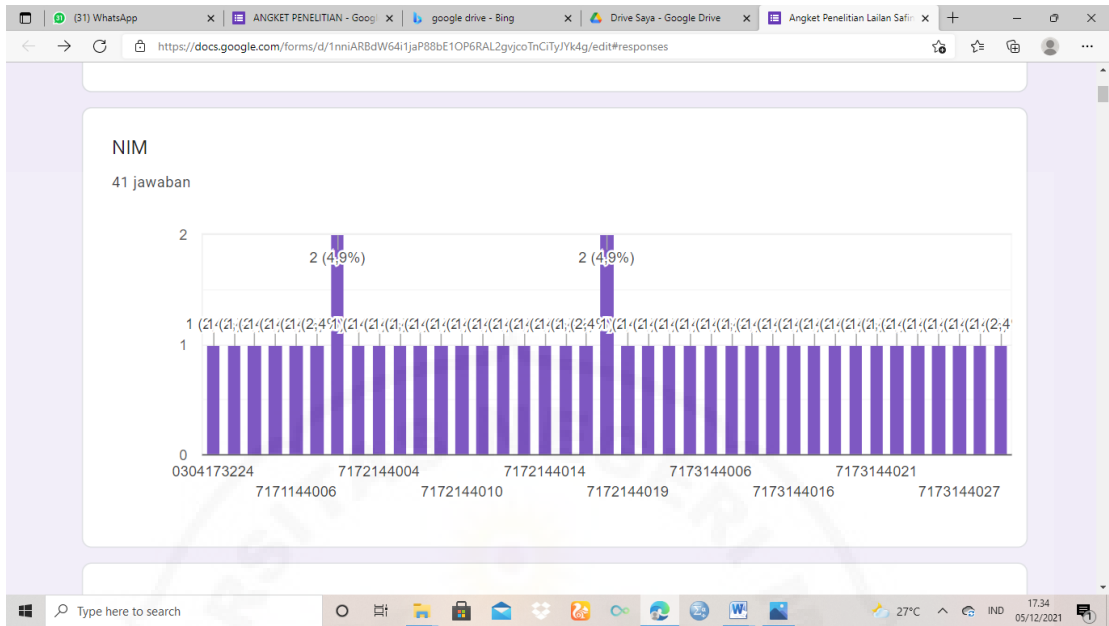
(31) WhatsApp
ANGKET PENELITIAN - Googl
google drive - Bing
Drive Saya - Google Drive
Angket Penelitian Lailan Safir

https://docs.google.com/forms/d/1nniARBdW64i1jaP88bE1OP6RAL2gvjcoTnCiTyJYk4g/edit#responses

NIM

41 jawaban

2
1
0

2 (4,9%)
2 (4,9%)

1 (2,4%)

0304173224
7171144006
7172144004
7172144010
7172144014
7172144019
7173144006
7173144016
7173144021
7173144027

Type here to search
27°C
IND
17.34
05/12/2021